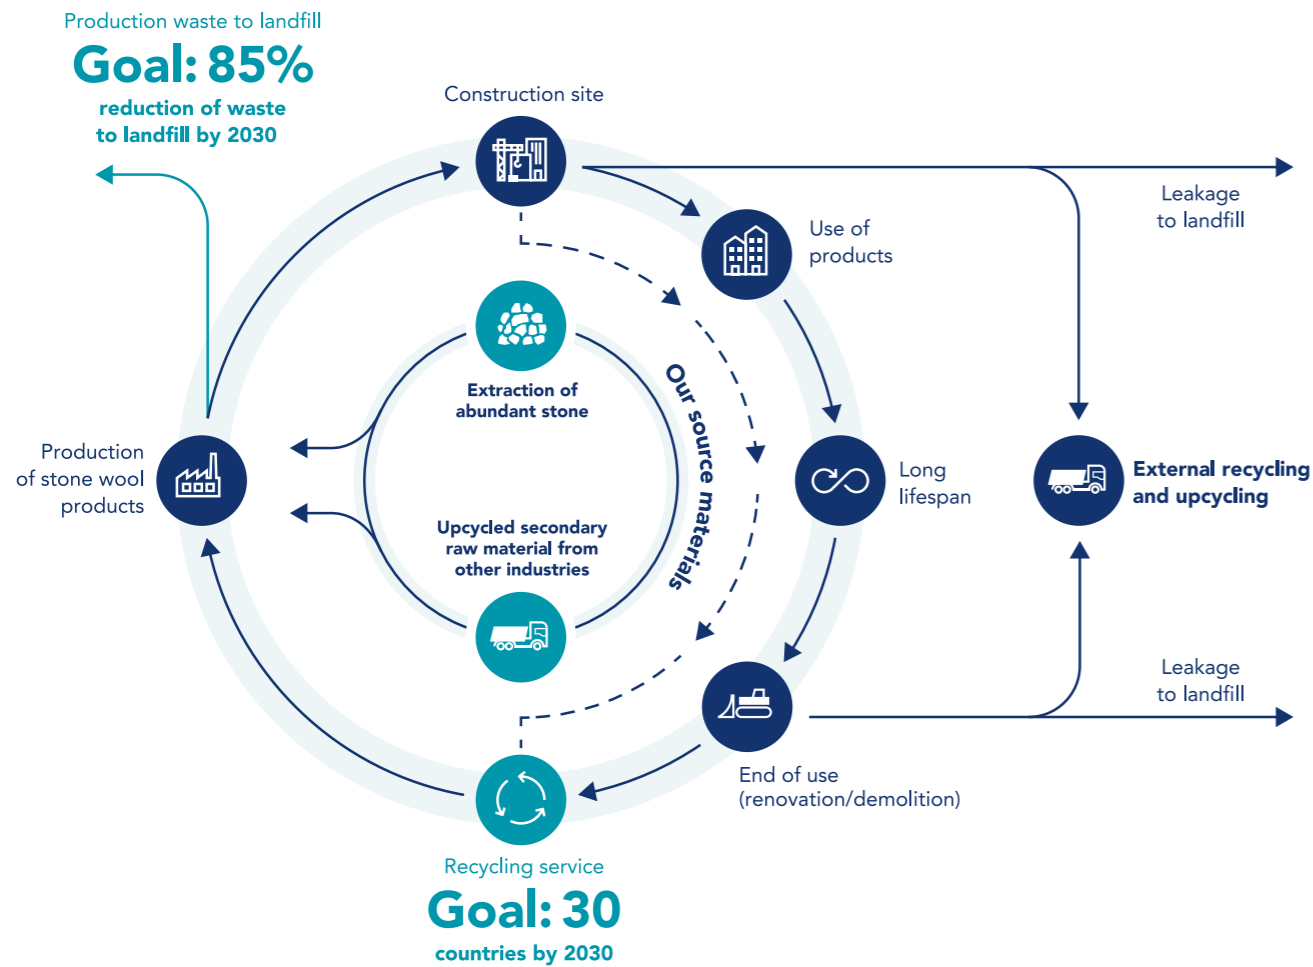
Production waste to landfill
Goal: 85%
reduction of waste to landfill by 2030

Construction site

Use of products

Leakage to landfill

Extraction of abundant stone

Our source materials

Production of stone wool products

Long lifespan

External recycling and upcycling

Upcycled secondary raw material from other industries

Leakage to landfill

End of use (renovation/demolition)

Recycling service
Goal: 30
countries by 2030